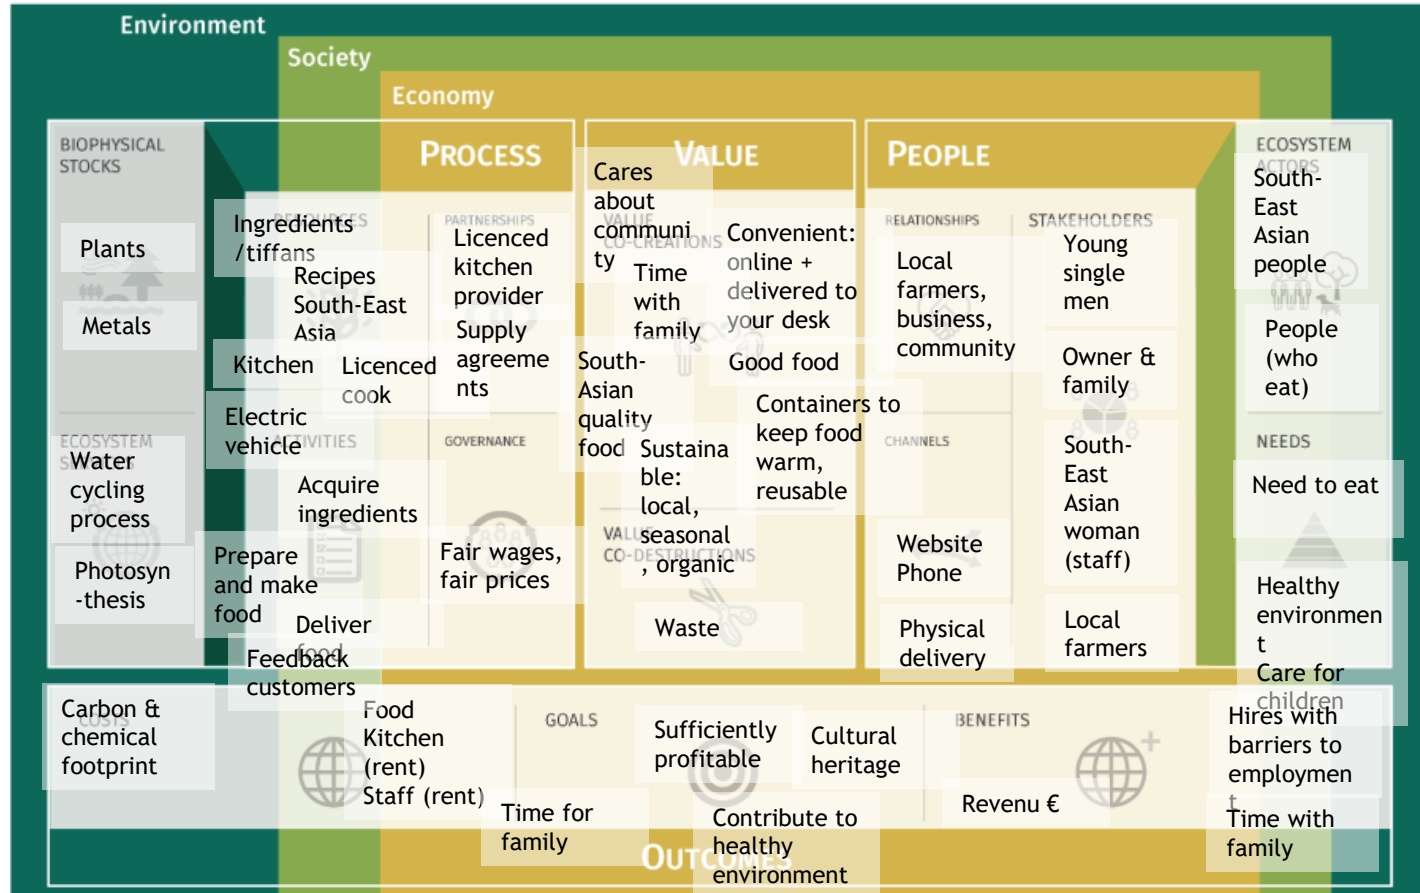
Environment

Society

Economy

BIOPHYSICAL STOCKS

Plants

Metals

ECOSYSTEM SERVICES

Water cycling process

Photosyn-thesis

PROCESS

RESOURCES

Ingredients/tiffans

Recipes South-East Asia

Kitchen

Licenced cook

Electric vehicle

ACTIVITIES

Acquire ingredients

Prepare and make food

Deliver food

Feedback customers

PARTNERSHIPS

Licenced kitchen provider

Supply agreements

GOVERNANCE

Fair wages, fair prices

VALUE

VALUE CO-CREATIONS

Cares about community

Time with family

Convenient: online + delivered to your desk

Good food

South-Asian quality food

Sustainable: local, seasonal, organic

Containers to keep food warm, reusable

VALUE CO-DESTRUCTIONS

Waste

PEOPLE

RELATIONSHIPS

Local farmers, business, community

CHANNELS

Website Phone

Physical delivery

STAKEHOLDERS

Young single men

Owner & family

South-East Asian woman (staff)

Local farmers

ECOSYSTEM ACTORS

South-East Asian people

People (who eat)

NEEDS

Need to eat

Healthy environment

Care for children

COSTS

Carbon & chemical footprint

Food Kitchen (rent) Staff (rent)

GOALS

Time for family

Sufficiently profitable

Cultural heritage

Contribute to healthy environment

BENEFITS

Revenu €

Hires with barriers to employment

Time with family

OUTCOMES